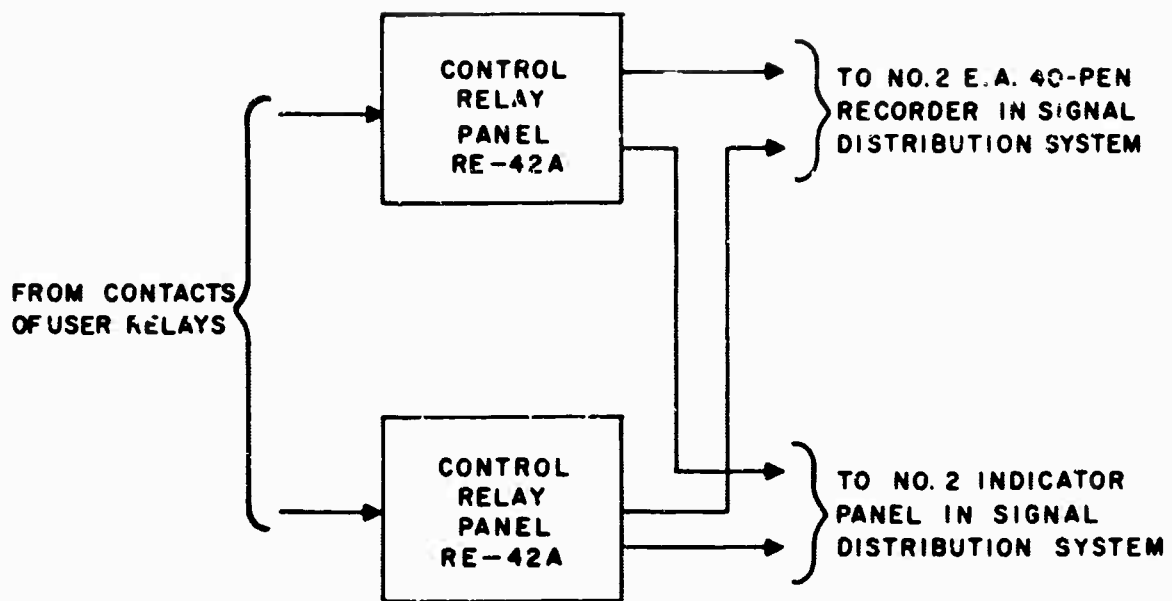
CONTROL RELAY PANEL RE-42A

TO NO. 2 E.A. 40-PEN RECORDER IN SIGNAL DISTRIBUTION SYSTEM

FROM CONTACTS OF USER RELAYS

CONTROL RELAY PANEL RE-42A

TO NO. 2 INDICATOR PANEL IN SIGNAL DISTRIBUTION SYSTEM